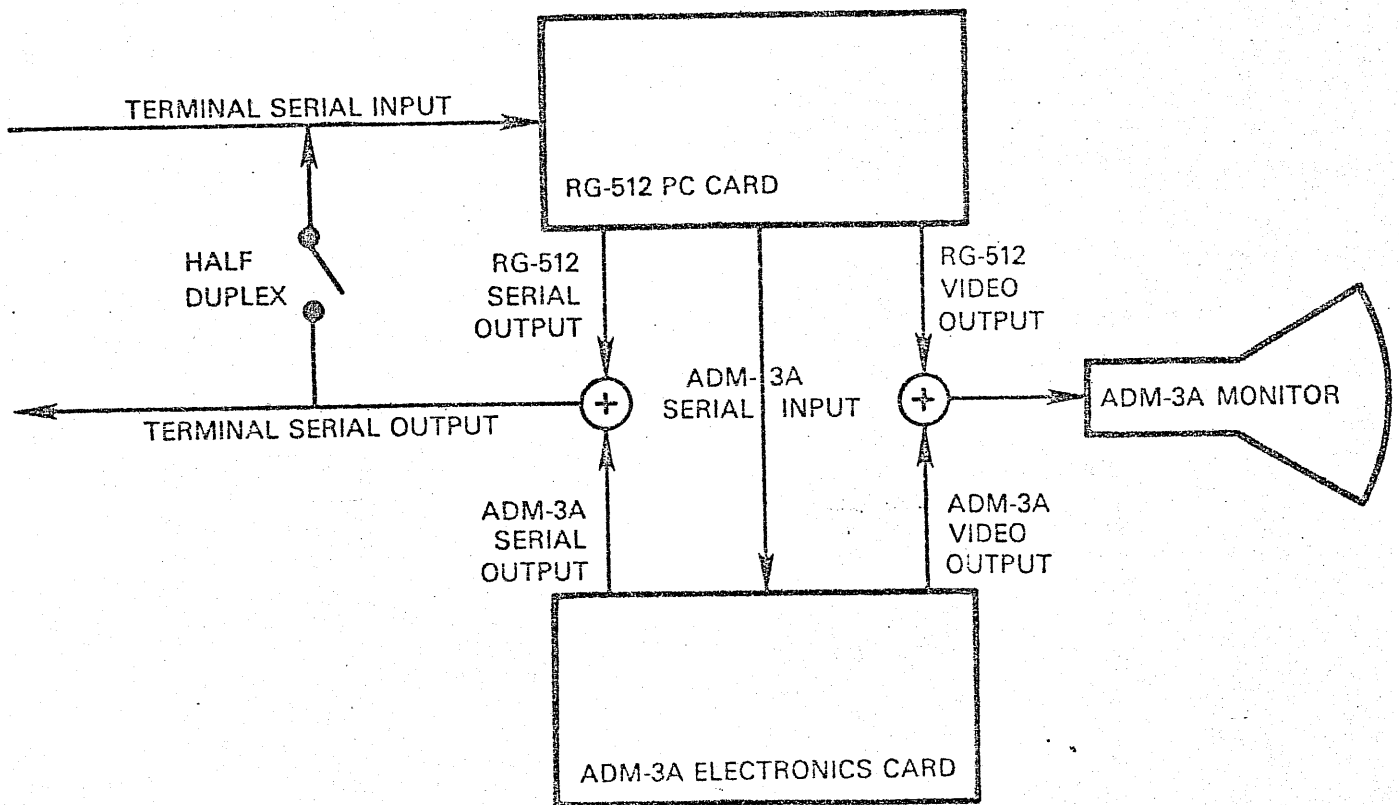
TERMINAL SERIAL INPUT

RG-512 PC CARD

HALF DUPLEX

RG-512 SERIAL OUTPUT

ADM-3A SERIAL INPUT

RG-512 VIDEO OUTPUT

ADM-3A MONITOR

TERMINAL SERIAL OUTPUT

ADM-3A SERIAL OUTPUT

ADM-3A VIDEO OUTPUT

ADM-3A ELECTRONICS CARD